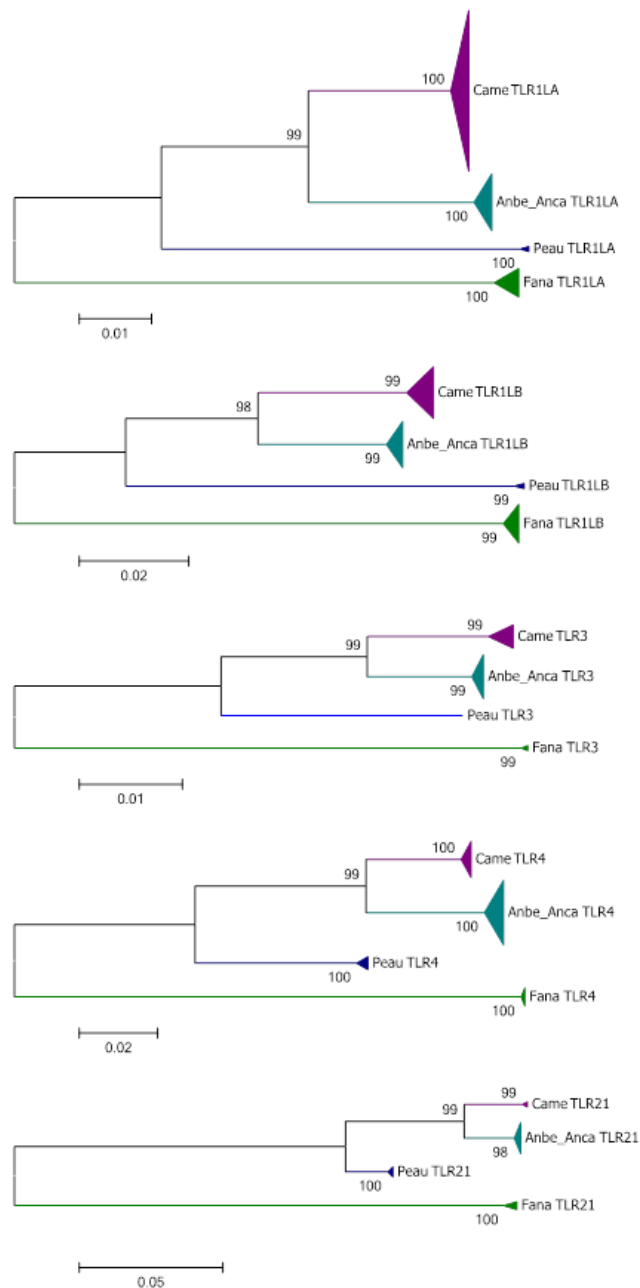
100
Came TLR1LA
99
Anbe_Anca TLR1LA
100
Peau TLR1LA
100
Fana TLR1LA
100
0.01

99
Came TLR1LB
98
Anbe_Anca TLR1LB
99
Peau TLR1LB
99
Fana TLR1LB
99
0.02

99
Came TLR3
99
Anbe_Anca TLR3
99
Peau TLR3
Fana TLR3
99
0.01

100
Came TLR4
99
Anbe_Anca TLR4
100
Peau TLR4
100
Fana TLR4
100
0.02

99
Came TLR21
99
Anbe_Anca TLR21
98
Peau TLR21
100
Fana TLR21
100
0.05